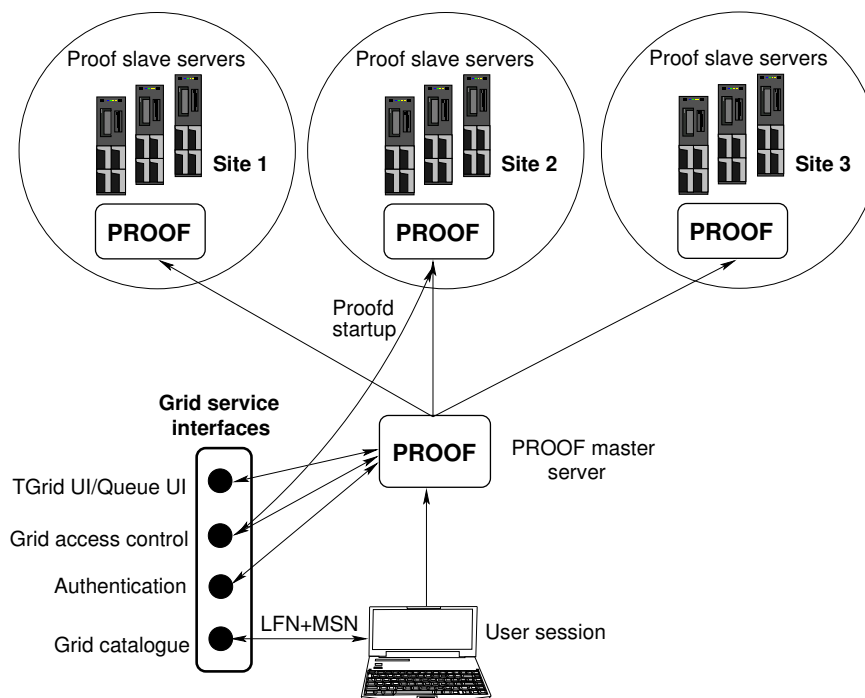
Proof slave servers

Site 1

PROOF

Proof slave servers

Site 2

PROOF

Proof slave servers

Site 3

PROOF

Proofd startup

Grid service interfaces

TGrid UI/Queue UI

Grid access control

Authentication

Grid catalogue

PROOF

PROOF master server

LFN+MSN

User session